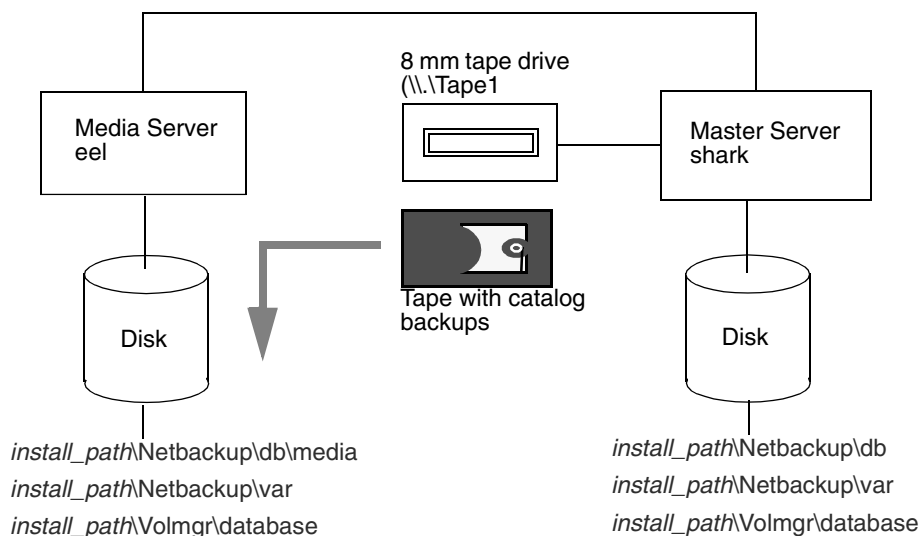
8 mm tape drive (\\.\Tape1

Media Server eel

Master Server shark

Tape with catalog backups

Disk

Disk

install_path\Netbackup\db\media
install_path\Netbackup\var
install_path\Volmgr\database

install_path\Netbackup\db
install_path\Netbackup\var
install_path\Volmgr\database